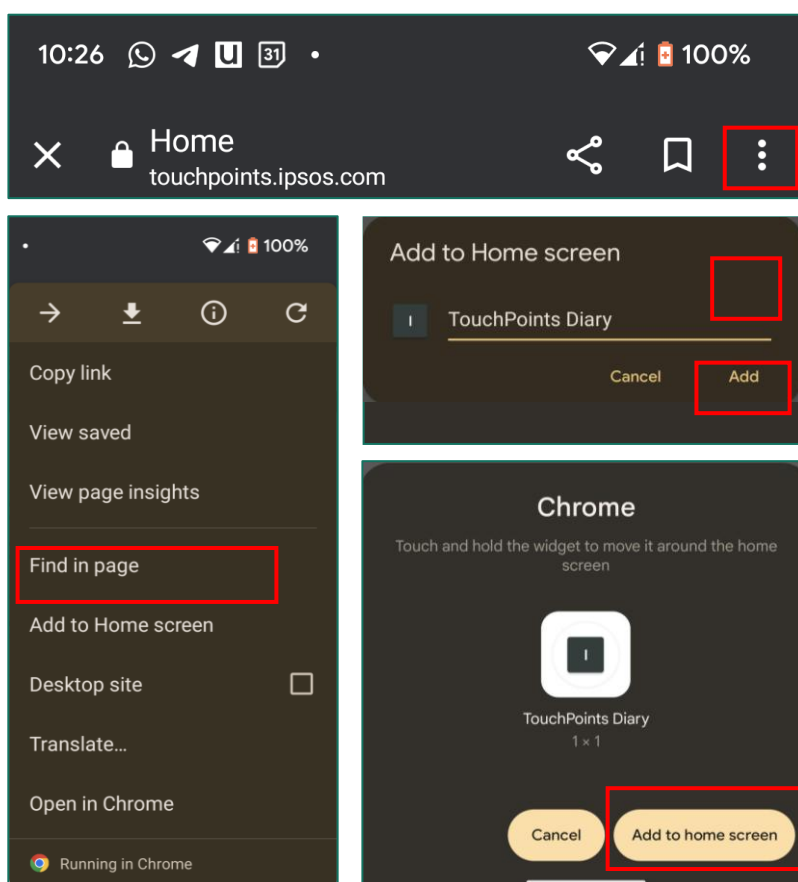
10:26 U 31 •
100%

Home
touchpoints.ipsos.com

•
100%

Copy link

View saved

View page insights

Find in page

Add to Home screen

Desktop site

Translate...

Open in Chrome

Running in Chrome

Add to Home screen

I TouchPoints Diary

Cancel Add

Chrome

Touch and hold the widget to move it around the home screen

I

TouchPoints Diary
1 × 1

Cancel Add to home screen